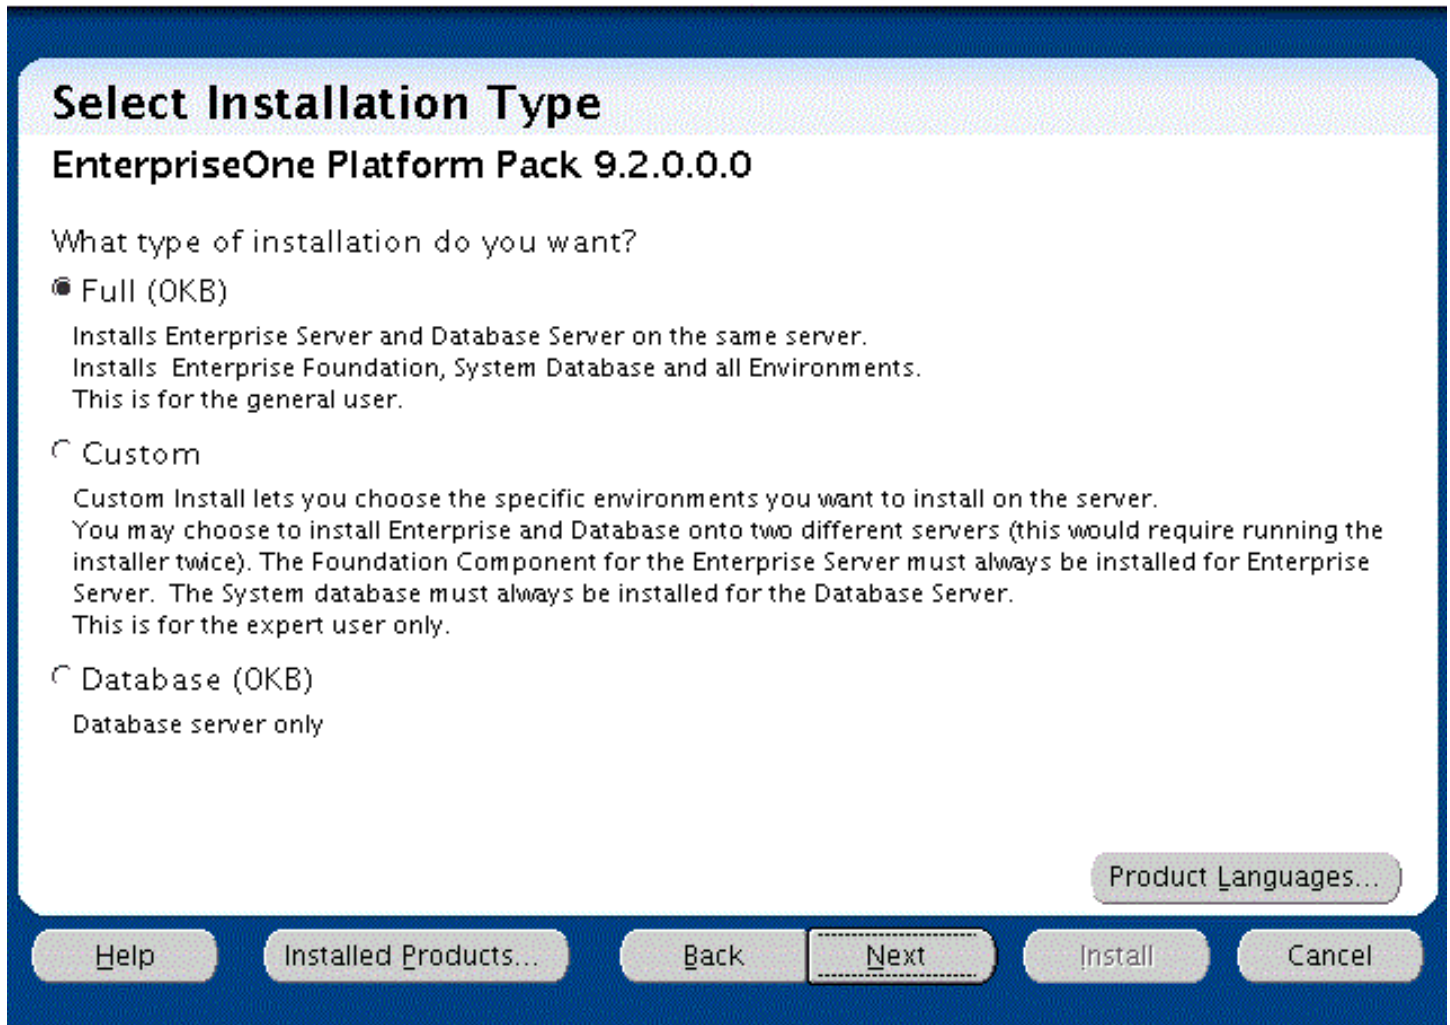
Select Installation Type

EnterpriseOne Platform Pack 9.2.0.0.0

What type of installation do you want?

Full (0KB)

Installs Enterprise Server and Database Server on the same server.
Installs Enterprise Foundation, System Database and all Environments.
This is for the general user.

Custom

Custom Install lets you choose the specific environments you want to install on the server.
You may choose to install Enterprise and Database onto two different servers (this would require running the installer twice). The Foundation Component for the Enterprise Server must always be installed for Enterprise Server. The System database must always be installed for the Database Server.
This is for the expert user only.

Database (0KB)

Database server only

Product Languages...

Help Installed Products... Back Next Install Cancel